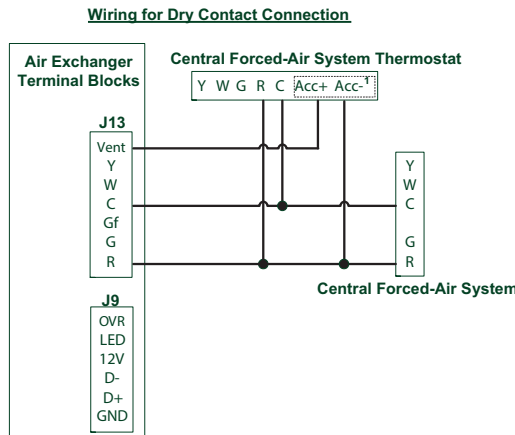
Wiring for Dry Contact Connection

Air Exchanger Terminal Blocks

Central Forced-Air System Thermostat

Y W G R C Acc+ Acc-$^1$

J13
Vent
Y
W
C
Gf
G
R

Y
W
C
G
R

Central Forced-Air System

J9
OVR
LED
12V
D-
D+
GND